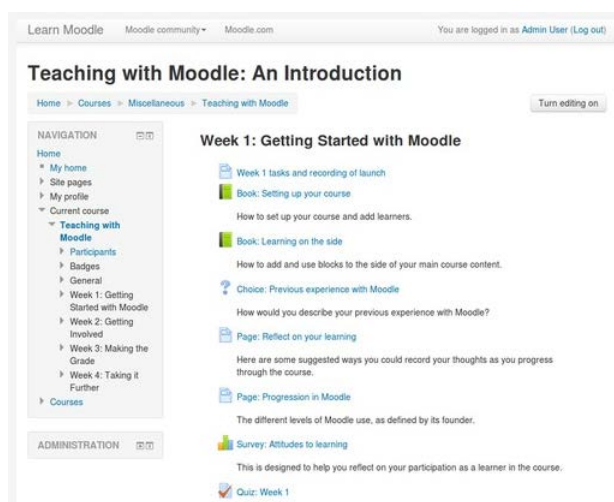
Learn Moodle Moodle community▾ Moodle.com You are logged in as Admin User (Log out)

Teaching with Moodle: An Introduction

Home ▸ Courses ▸ Miscellaneous ▸ Teaching with Moodle

Turn editing on

NAVIGATION
Home
My home
Site pages
My profile
Current course
Teaching with Moodle
Participants
Badges
General
Week 1: Getting Started with Moodle
Week 2: Getting Involved
Week 3: Making the Grade
Week 4: Taking it Further
Courses

ADMINISTRATION

Week 1: Getting Started with Moodle

Week 1 tasks and recording of launch

Book: Setting up your course

How to set up your course and add learners.

Book: Learning on the side

How to add and use blocks to the side of your main course content.

Choice: Previous experience with Moodle

How would you describe your previous experience with Moodle?

Page: Reflect on your learning

Here are some suggested ways you could record your thoughts as you progress through the course.

Page: Progression in Moodle

The different levels of Moodle use, as defined by its founder.

Survey: Attitudes to learning

This is designed to help you reflect on your participation as a learner in the course.

Quiz: Week 1